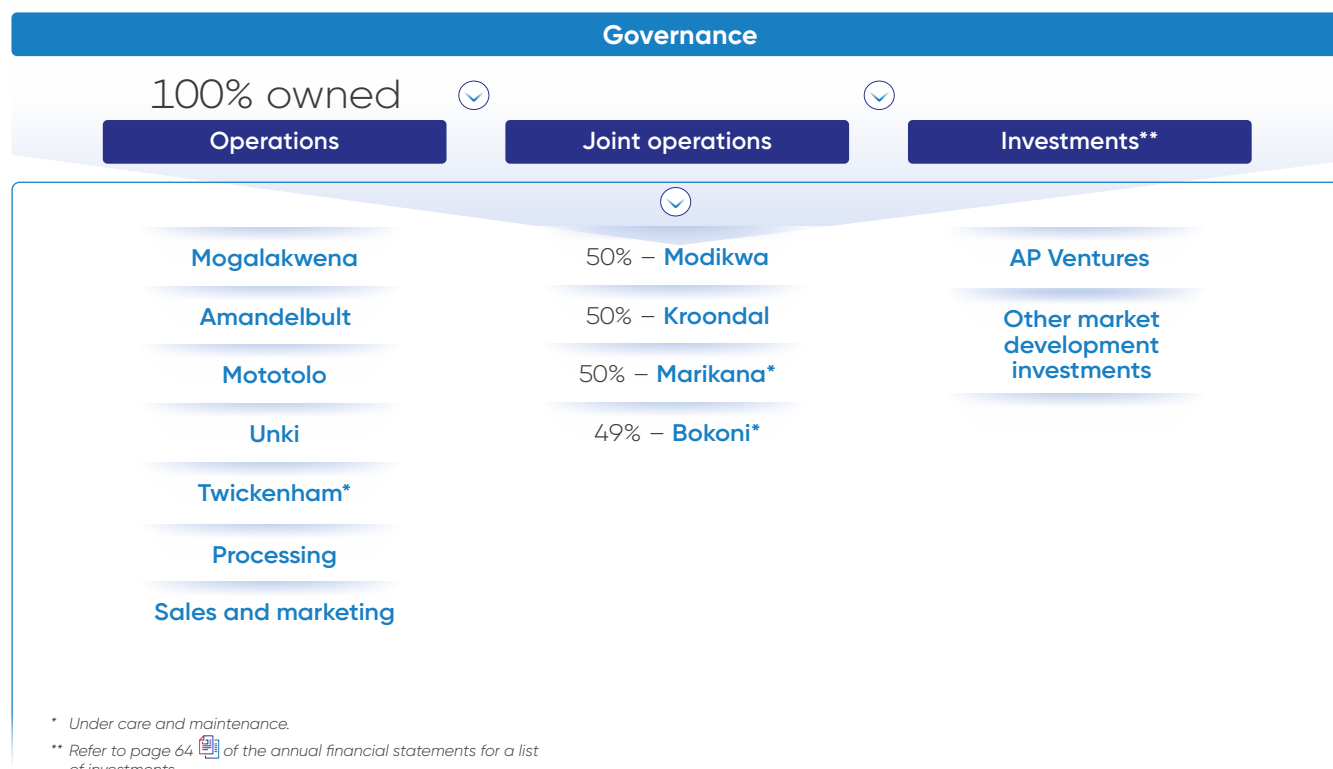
Governance

100% owned

Operations

Joint operations

Investments**

Mogalakwena

Amandelbult

Mototolo

Unki

Twickenham*

Processing

Sales and marketing

50% – Modikwa

50% – Kroondal

50% – Marikana*

49% – Bokoni*

AP Ventures

Other market development investments

* Under care and maintenance.

** Refer to page 64 of the annual financial statements for a list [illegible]